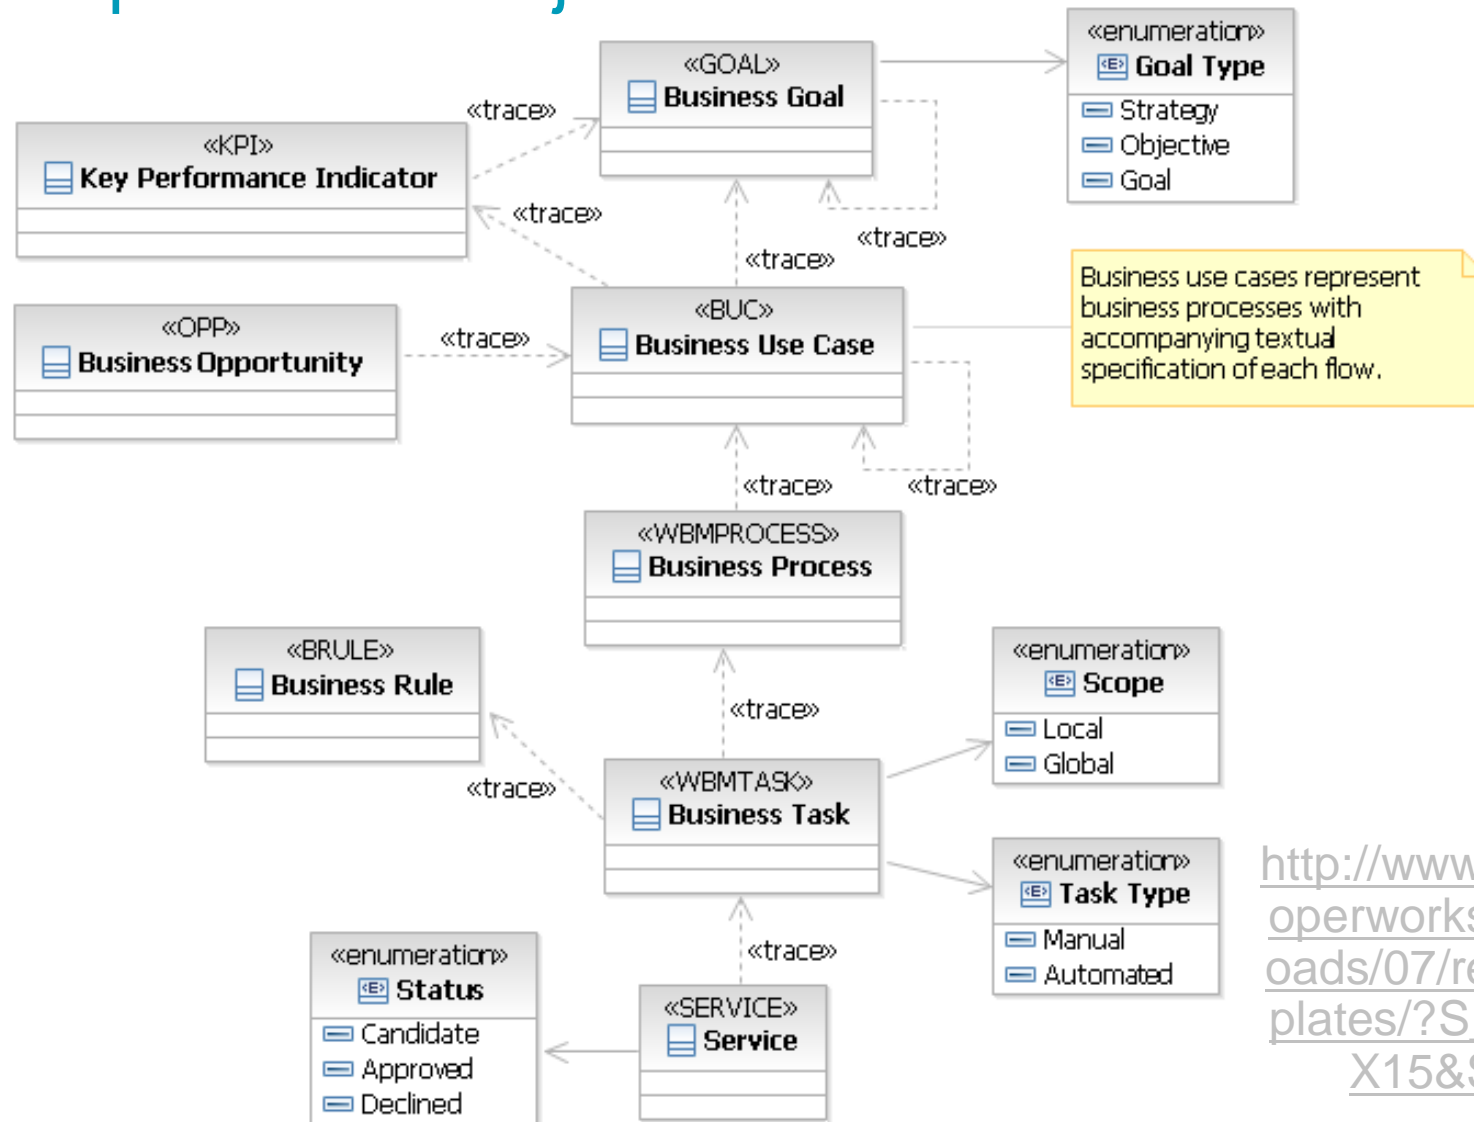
«enumeration»
Goal Type
Strategy
Objective
Goal

«GOAL»
Business Goal

«trace»

«KPI»
Key Performance Indicator

«trace»

«trace»

«trace»

Business use cases represent business processes with accompanying textual specification of each flow.

«OPP»
Business Opportunity

«trace»

«BUC»
Business Use Case

«trace»

«trace»

«WBMPROCESS»
Business Process

«BRULE»
Business Rule

«enumeration»
Scope
Local
Global

«trace»

«trace»

«WBMTASK»
Business Task

«enumeration»
Task Type
Manual
Automated

http://www
operworks
oads/07/re
plates/?S
X15&

«trace»

«enumeration»
Status
Candidate
Approved
Declined

«SERVICE»
Service